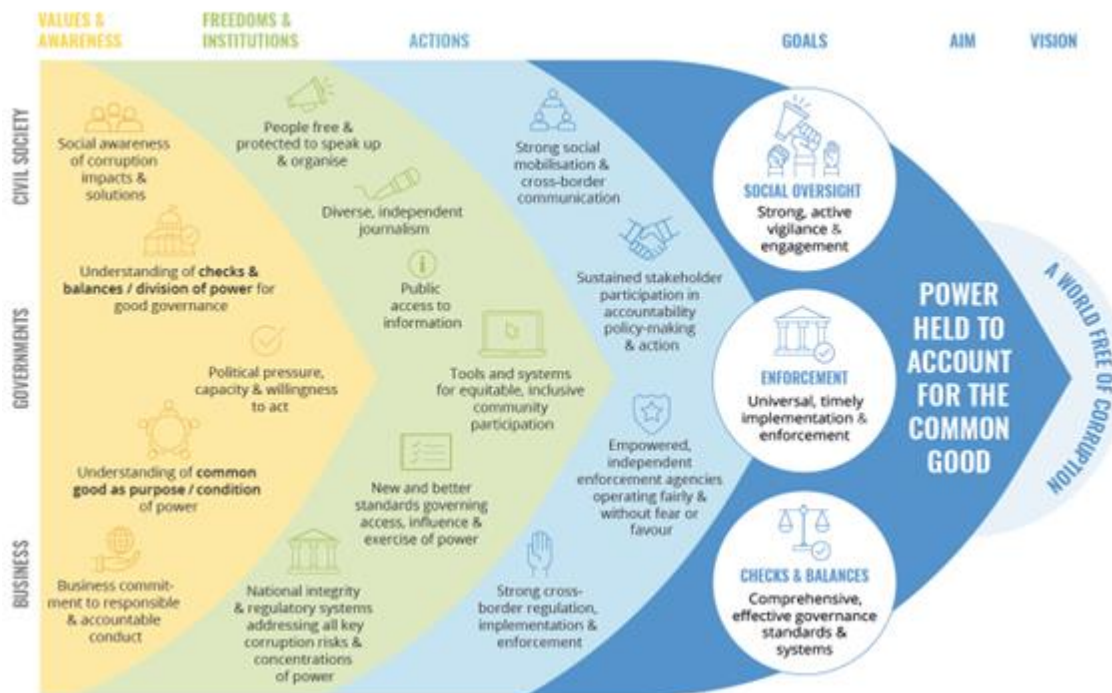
VALUES & AWARENESS

FREEDOMS & INSTITUTIONS

ACTIONS

GOALS

AIM

VISION

CIVIL SOCIETY

GOVERNMENTS

BUSINESS

Social awareness of corruption impacts & solutions

Understanding of checks & balances / division of power for good governance

Political pressure, capacity & willingness to act

Understanding of common good as purpose / condition of power

Business commitment to responsible & accountable conduct

People free & protected to speak up & organise

Diverse, independent journalism

Public access to information

Tools and systems for equitable, inclusive community participation

New and better standards governing access, influence & exercise of power

National integrity & regulatory systems addressing all key corruption risks & concentrations of power

Strong social mobilisation & cross-border communication

Sustained stakeholder participation in accountability policy-making & action

Empowered, independent enforcement agencies operating fairly & without fear or favour

Strong cross-border regulation, implementation & enforcement

SOCIAL OVERSIGHT
Strong, active vigilance & engagement

ENFORCEMENT
Universal, timely implementation & enforcement

CHECKS & BALANCES
Comprehensive, effective governance standards & systems

POWER HELD TO ACCOUNT FOR THE COMMON GOOD

A WORLD FREE OF CORRUPTION